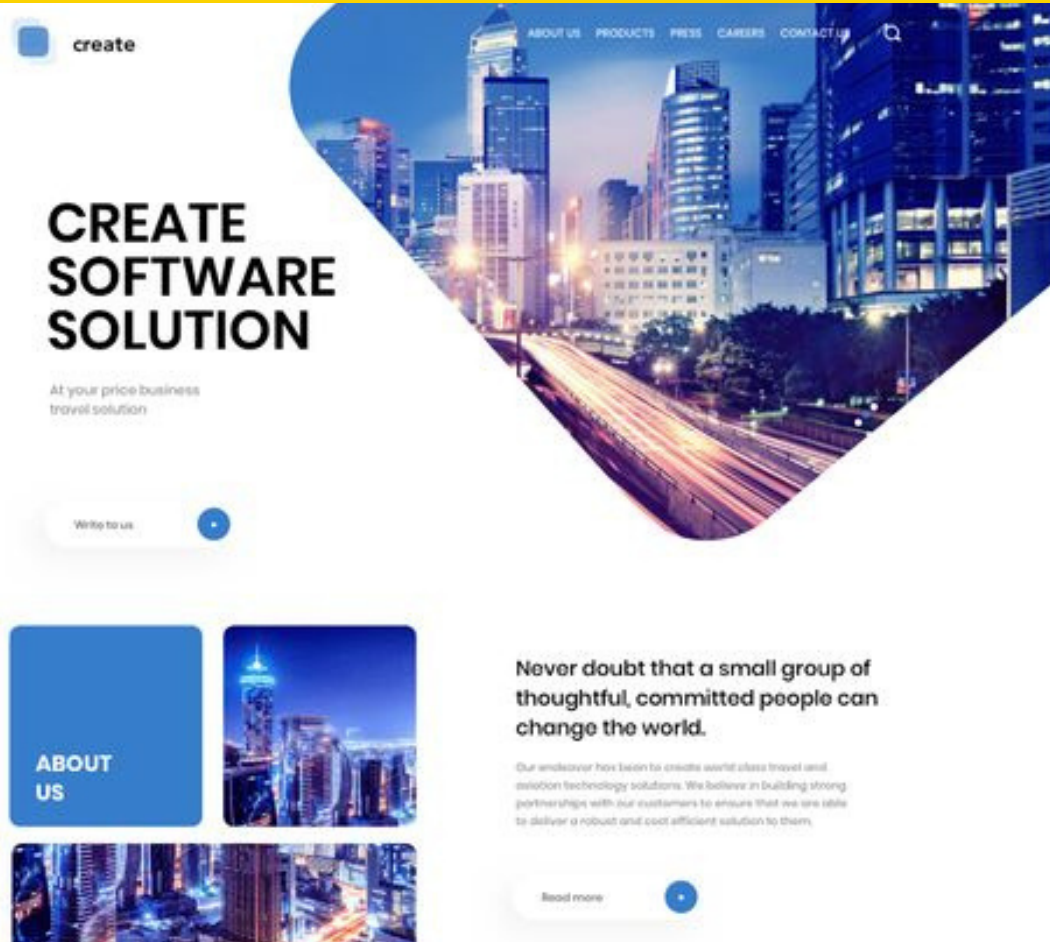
create

ABOUT US PRODUCTS PRESS CAREERS CONTACT US

CREATE SOFTWARE SOLUTION

At your price business travel solution

Write to us

ABOUT US

Never doubt that a small group of thoughtful, committed people can change the world.

Our endeavor has been to create world class travel and aviation technology solutions. We believe in building strong partnerships with our customers to ensure that we are able to deliver a robust and cost efficient solution to them.

Read more